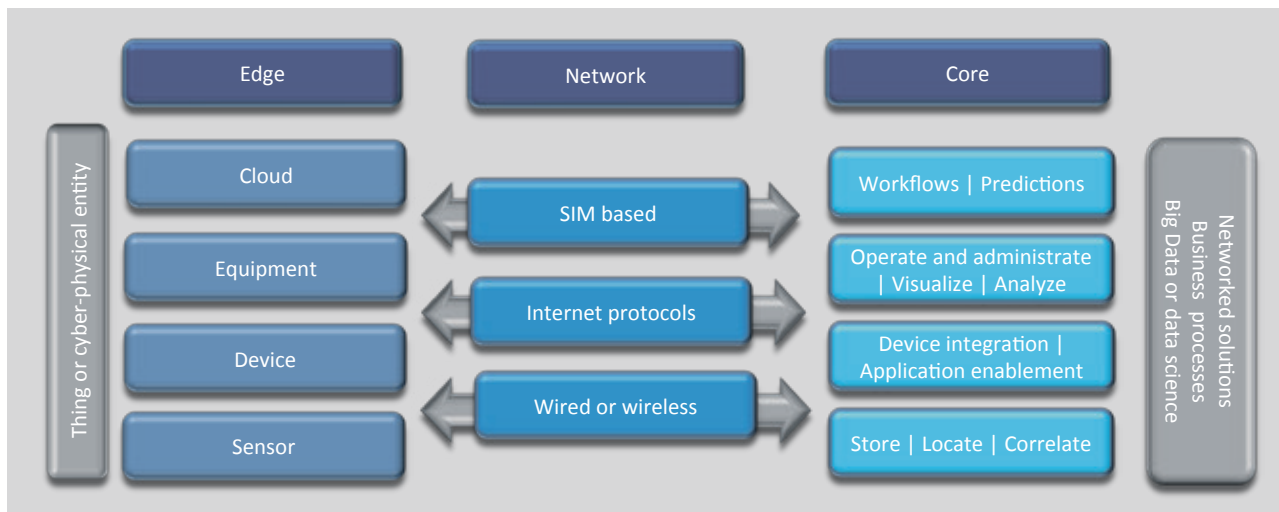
Edge

Network

Core

Thing or cyber-physical entity

Cloud

Equipment

Device

Sensor

SIM based

Internet protocols

Wired or wireless

Workflows | Predictions

Operate and administrate | Visualize | Analyze

Device integration | Application enablement

Store | Locate | Correlate

Networked solutions
Business processes
Big Data or data science